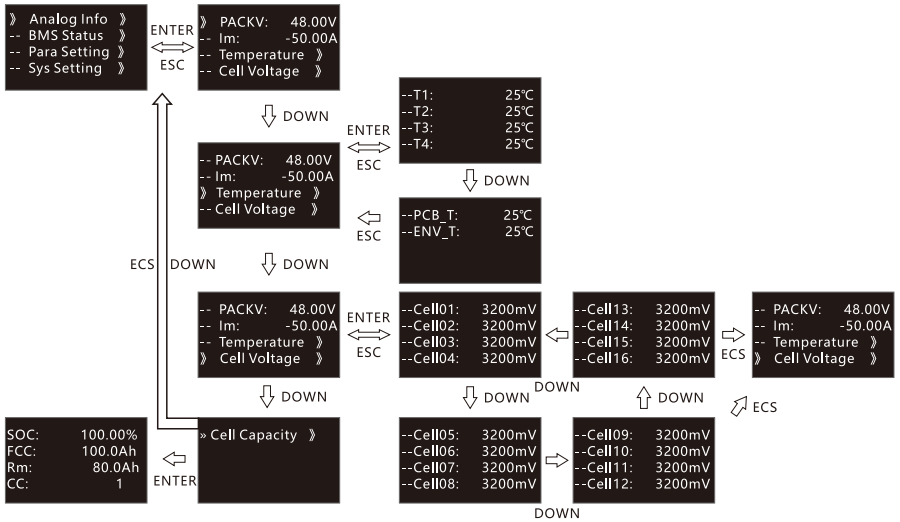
》 Analog Info 》
-- BMS Status 》
-- Para Setting 》
-- Sys Setting 》

ENTER
ESC

》 PACKV: 48.00V
-- Im: -50.00A
-- Temperature 》
-- Cell Voltage 》

DOWN

ENTER
ESC

--T1: 25℃
--T2: 25℃
--T3: 25℃
--T4: 25℃

-- PACKV: 48.00V
-- Im: -50.00A
》 Temperature 》
-- Cell Voltage 》

DOWN

ESC

--PCB_T: 25℃
--ENV_T: 25℃

ECS DOWN

DOWN

-- PACKV: 48.00V
-- Im: -50.00A
-- Temperature 》
》 Cell Voltage 》

ENTER
ESC

--Cell01: 3200mV
--Cell02: 3200mV
--Cell03: 3200mV
--Cell04: 3200mV

--Cell13: 3200mV
--Cell14: 3200mV
--Cell15: 3200mV
--Cell16: 3200mV

ECS

-- PACKV: 48.00V
-- Im: -50.00A
-- Temperature 》
》 Cell Voltage 》

DOWN

DOWN

DOWN

DOWN

ECS

SOC: 100.00%
FCC: 100.0Ah
Rm: 80.0Ah
CC: 1

ENTER

» Cell Capacity 》

--Cell05: 3200mV
--Cell06: 3200mV
--Cell07: 3200mV
--Cell08: 3200mV

--Cell09: 3200mV
--Cell10: 3200mV
--Cell11: 3200mV
--Cell12: 3200mV

DOWN